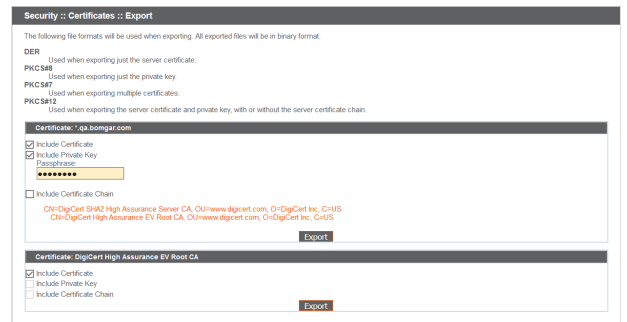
Security :: Certificates :: Export

The following file formats will be used when exporting. All exported files will be in binary format.

DER
Used when exporting just the server certificate.
PKCS#8
Used when exporting just the private key
PKCS#7
Used when exporting multiple certificates.
PKCS#12
Used when exporting the server certificate and private key, with or without the server certificate chain.

Certificate: *.qa.bomgar.com

Include Certificate
Include Private Key
Passphrase
●●●●●●●●●

Include Certificate Chain

CN=DigiCert SHA2 High Assurance Server CA, OU=www.digicert.com, O=DigiCert Inc, C=US
CN=DigiCert High Assurance EV Root CA, OU=www.digicert.com, O=DigiCert Inc, C=US

Export

Certificate: DigiCert High Assurance EV Root CA

Include Certificate
Include Private Key
Include Certificate Chain

Export